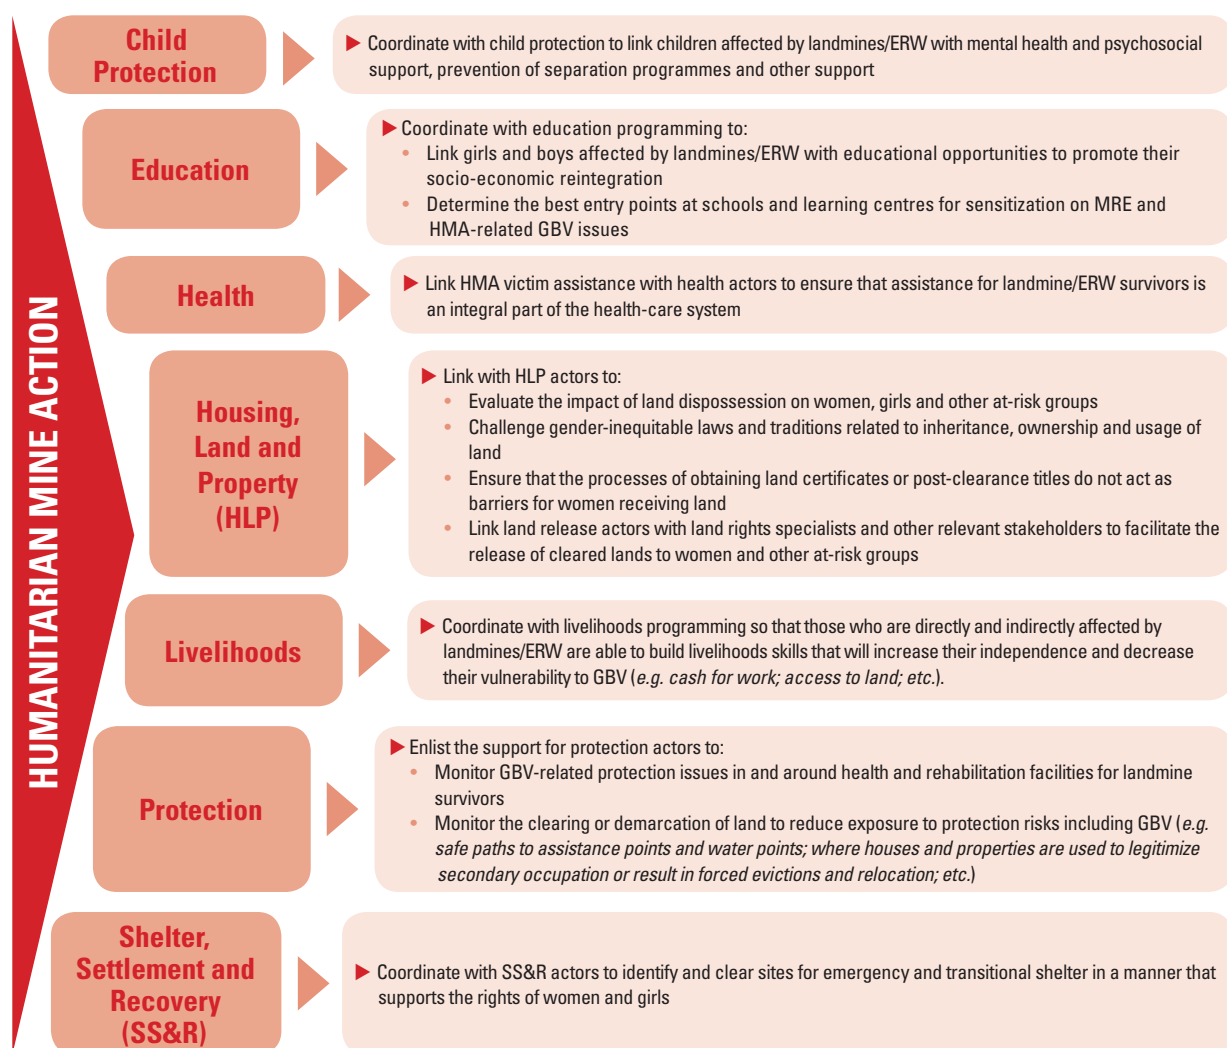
HUMANITARIAN MINE ACTION

Child Protection

▶ Coordinate with child protection to link children affected by landmines/ERW with mental health and psychosocial support, prevention of separation programmes and other support

Education

▶ Coordinate with education programming to:
• Link girls and boys affected by landmines/ERW with educational opportunities to promote their socio-economic reintegration
• Determine the best entry points at schools and learning centres for sensitization on MRE and HMA-related GBV issues

Health

▶ Link HMA victim assistance with health actors to ensure that assistance for landmine/ERW survivors is an integral part of the health-care system

Housing, Land and Property (HLP)

▶ Link with HLP actors to:
• Evaluate the impact of land dispossession on women, girls and other at-risk groups
• Challenge gender-inequitable laws and traditions related to inheritance, ownership and usage of land
• Ensure that the processes of obtaining land certificates or post-clearance titles do not act as barriers for women receiving land
• Link land release actors with land rights specialists and other relevant stakeholders to facilitate the release of cleared lands to women and other at-risk groups

Livelihoods

▶ Coordinate with livelihoods programming so that those who are directly and indirectly affected by landmines/ERW are able to build livelihoods skills that will increase their independence and decrease their vulnerability to GBV (e.g. cash for work; access to land; etc.).

Protection

▶ Enlist the support for protection actors to:
• Monitor GBV-related protection issues in and around health and rehabilitation facilities for landmine survivors
• Monitor the clearing or demarcation of land to reduce exposure to protection risks including GBV (e.g. safe paths to assistance points and water points; where houses and properties are used to legitimize secondary occupation or result in forced evictions and relocation; etc.)

Shelter, Settlement and Recovery (SS&R)

▶ Coordinate with SS&R actors to identify and clear sites for emergency and transitional shelter in a manner that supports the rights of women and girls